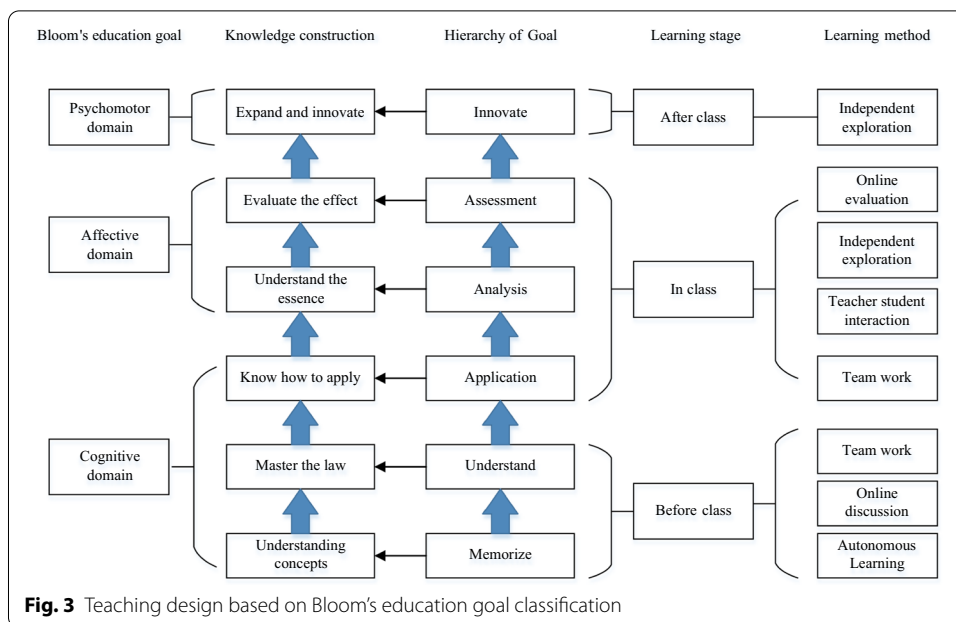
Bloom's education goal

Knowledge construction

Hierarchy of Goal

Learning stage

Learning method

Psychomotor domain

Expand and innovate

Innovate

After class

Independent exploration

Online evaluation

Evaluate the effect

Assessment

Affective domain

Independent exploration

Understand the essence

Analysis

In class

Teacher student interaction

Know how to apply

Application

Team work

Team work

Cognitive domain

Master the law

Understand

Online discussion

Before class

Understanding concepts

Memorize

Autonomous Learning

**Fig. 3** Teaching design based on Bloom's education goal classification